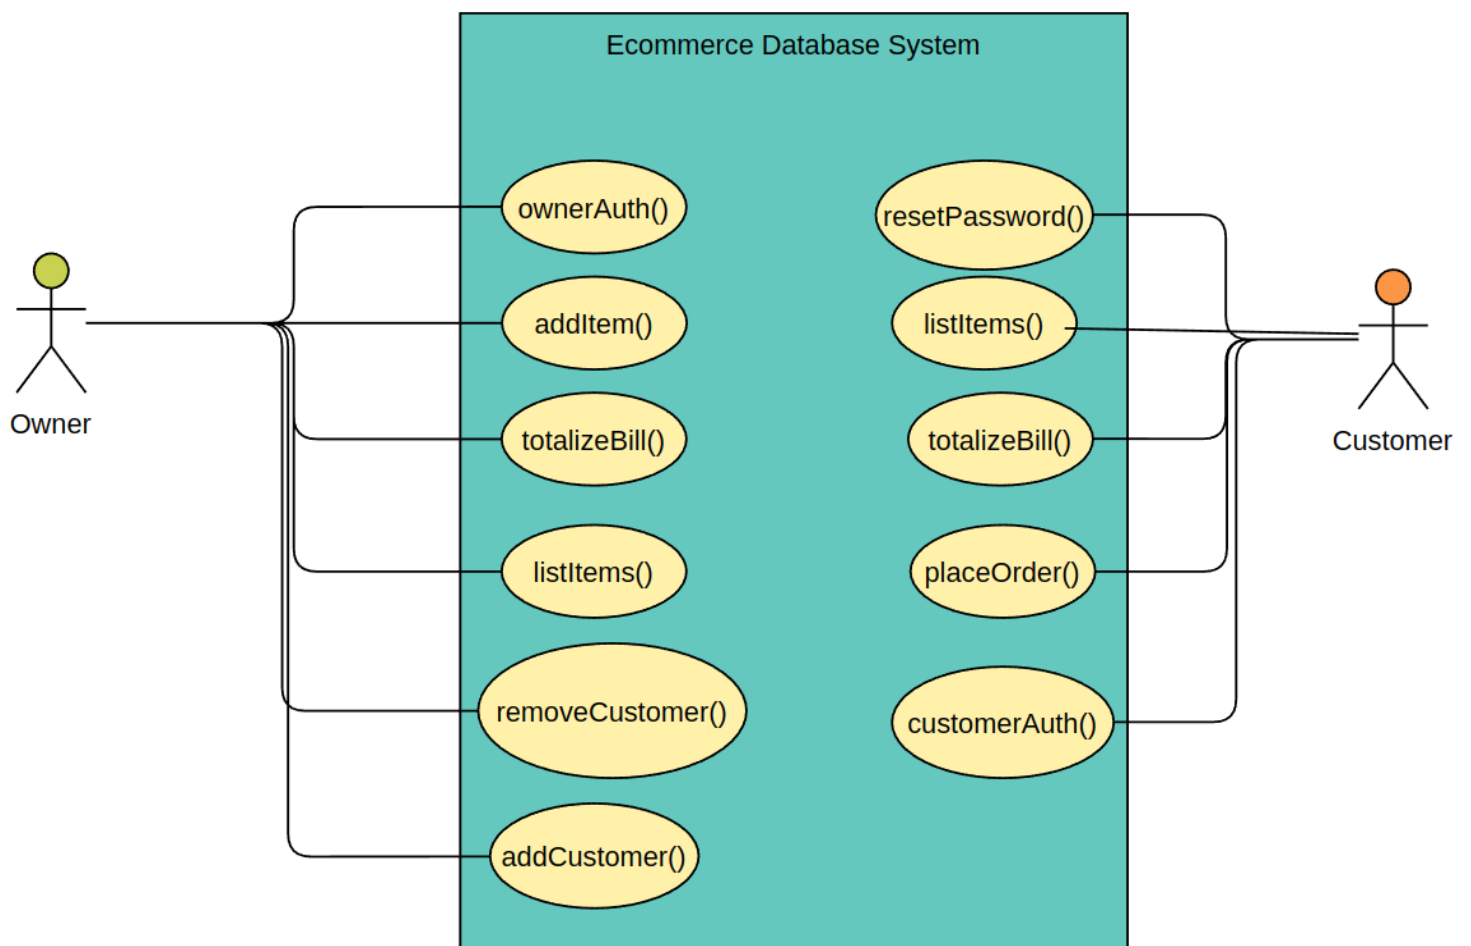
Ecommerce Database System

Owner

ownerAuth()

addItem()

totalizeBill()

listItems()

removeCustomer()

addCustomer()

resetPassword()

listItems()

totalizeBill()

placeOrder()

customerAuth()

Customer